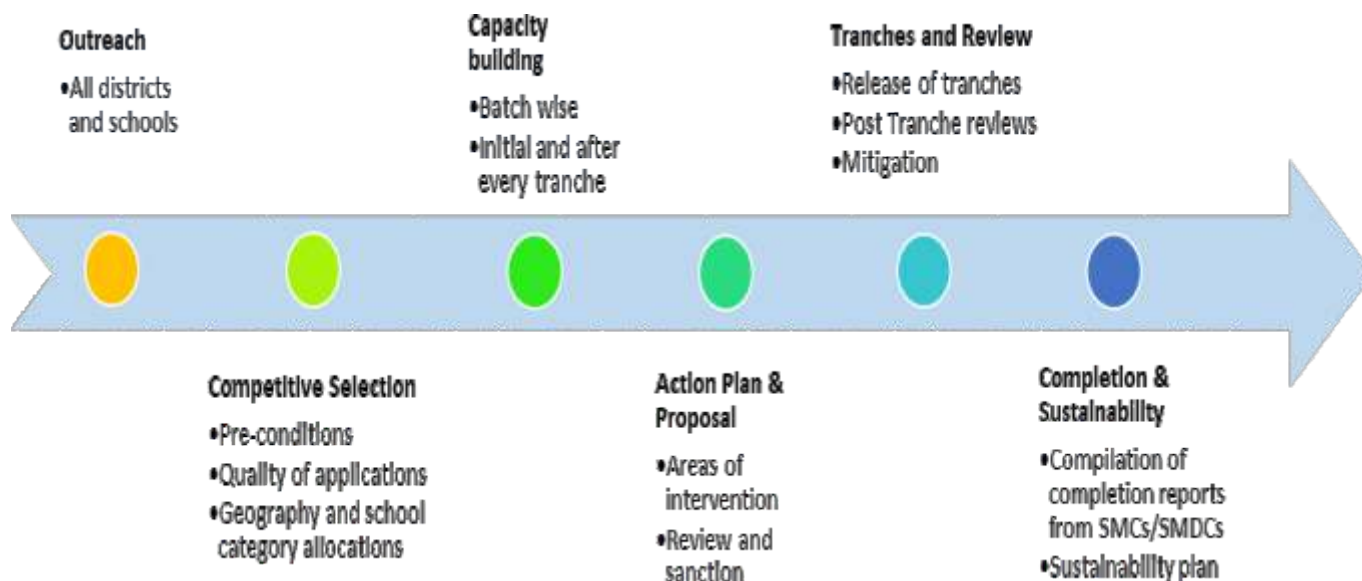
Outreach
•All districts and schools

Competitive Selection
•Pre-conditions
•Quality of applications
•Geography and school category allocations

Capacity building
•Batch wise
•Initial and after every tranche

Action Plan & Proposal
•Areas of intervention
•Review and sanction

Tranches and Review
•Release of tranches
•Post Tranche reviews
•Mitigation

Completion & Sustainability
•Compilation of completion reports from SMCs/SMDCs
•Sustainability plan